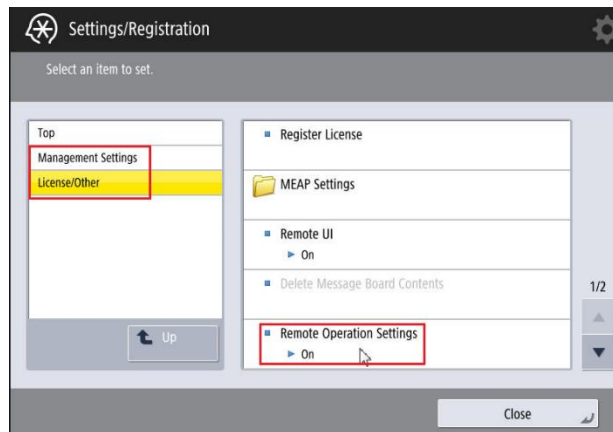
Settings/Registration

Select an item to set.

Top
Management Settings
License/Other

Up

Register License

MEAP Settings

Remote UI
► On

Delete Message Board Contents

Remote Operation Settings
► On

1/2

Close